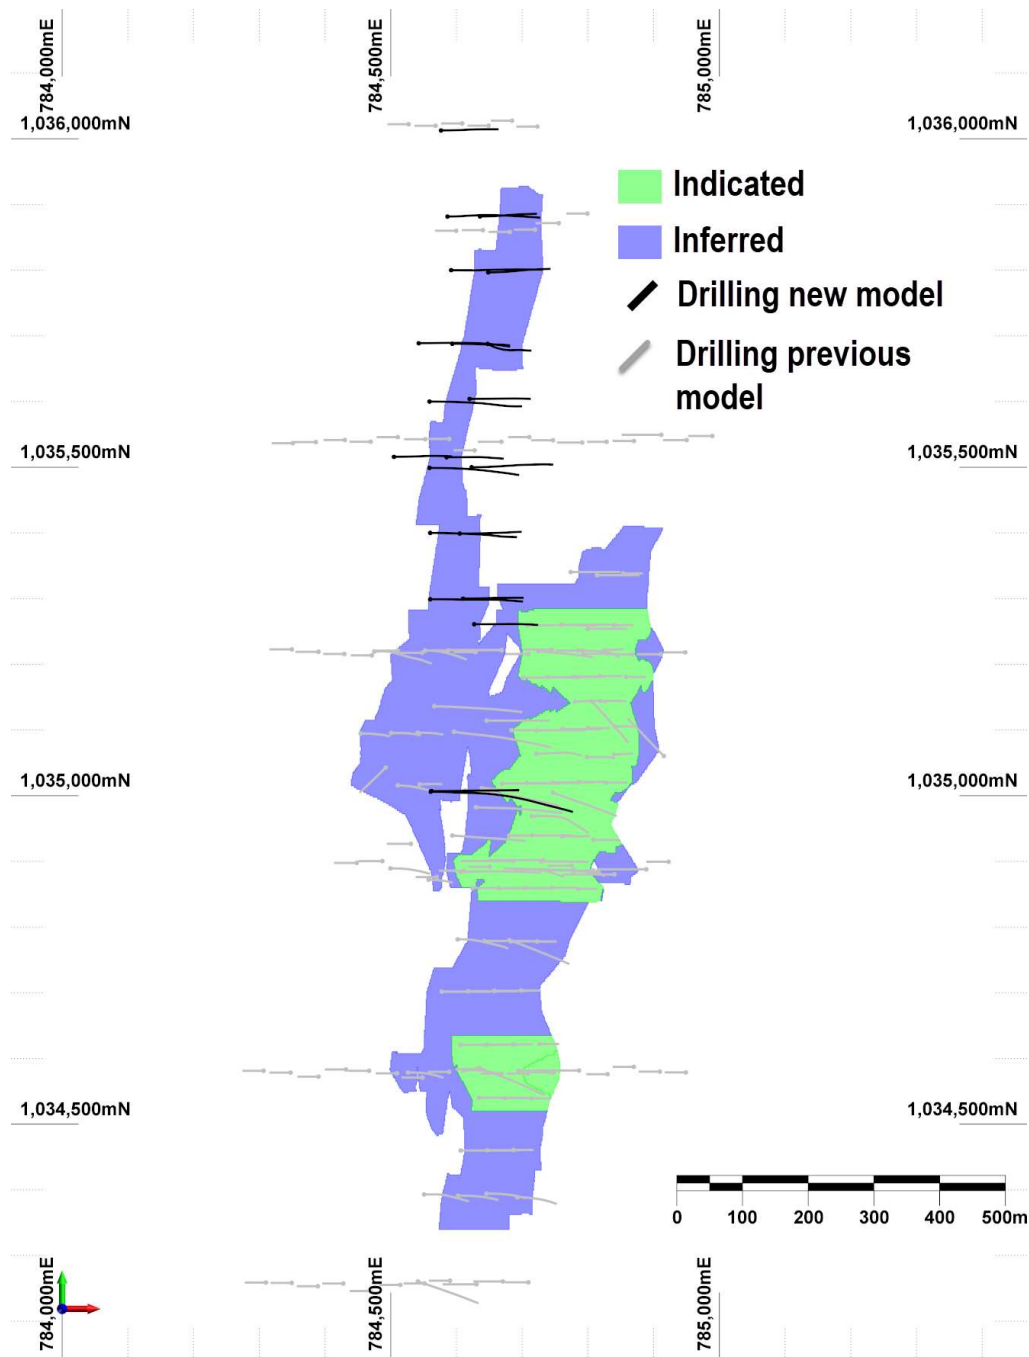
784,000mE
784,500mE
785,000mE
1,036,000mN
1,036,000mN

Indicated
Inferred
Drilling new model
Drilling previous model

1,035,500mN
1,035,500mN
1,035,000mN
1,035,000mN
1,034,500mN
1,034,500mN

0 100 200 300 400 500m

784,000mE
784,500mE
785,000mE